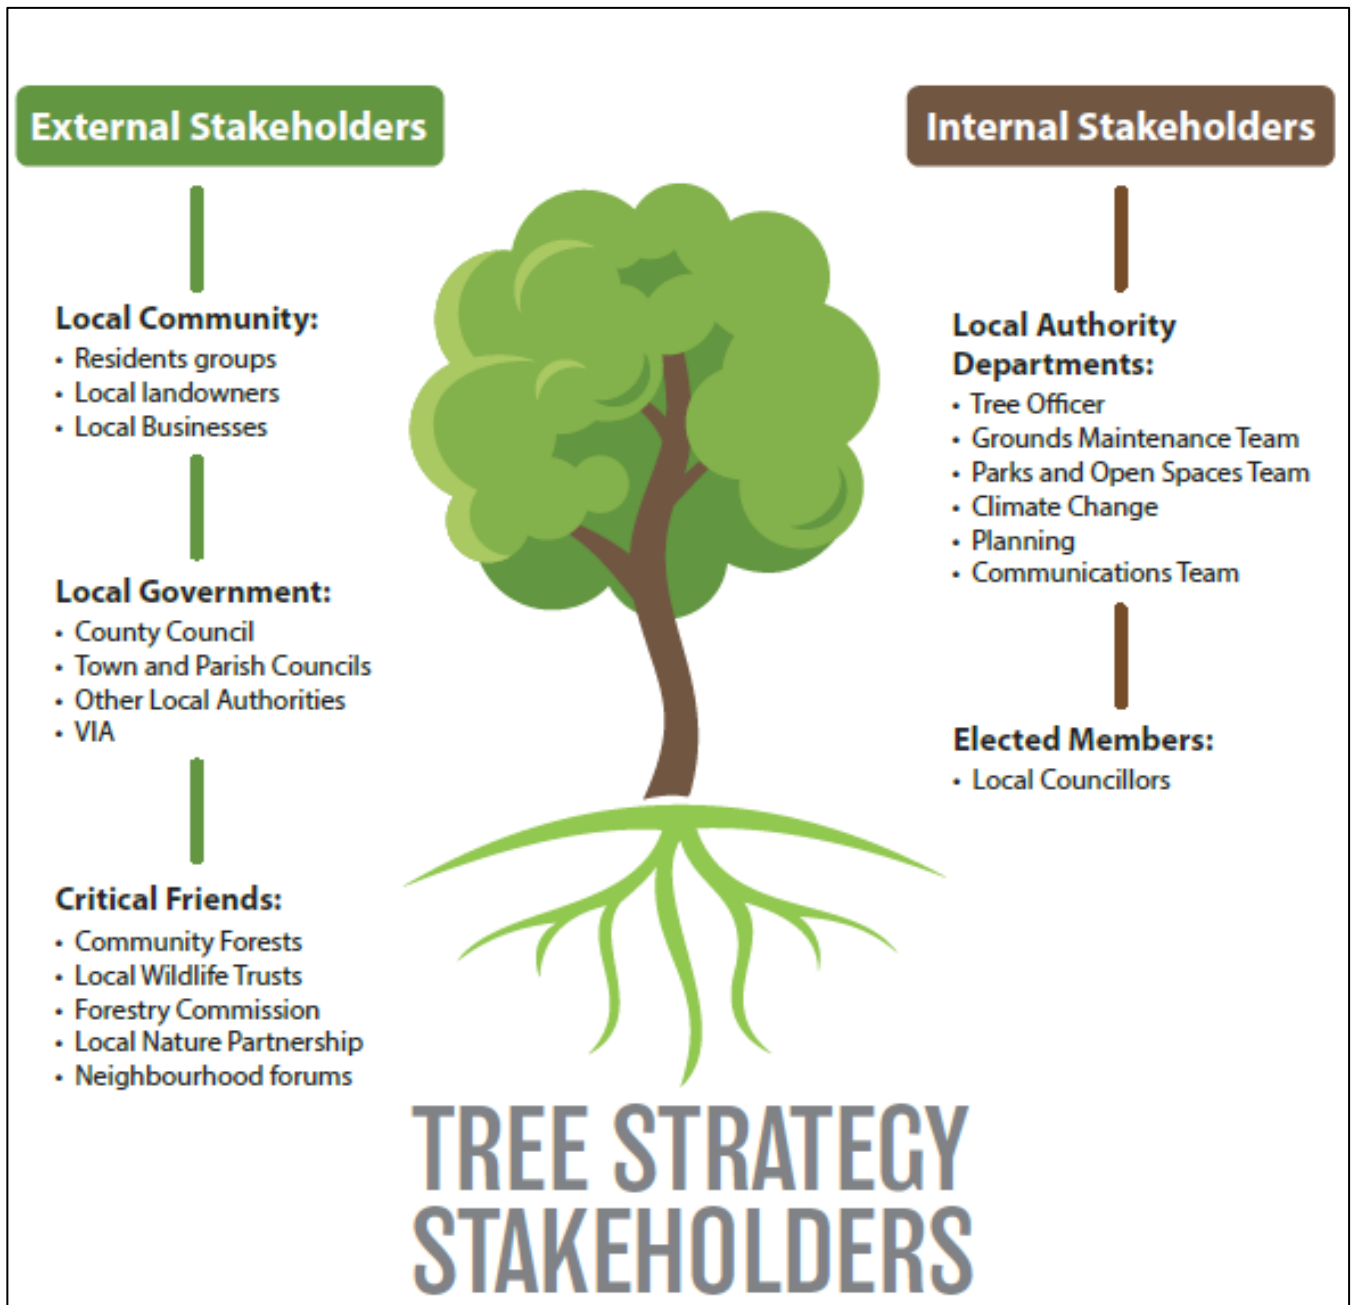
External Stakeholders

Local Community:
- Residents groups
- Local landowners
- Local Businesses

Local Government:
- County Council
- Town and Parish Councils
- Other Local Authorities
- VIA

Critical Friends:
- Community Forests
- Local Wildlife Trusts
- Forestry Commission
- Local Nature Partnership
- Neighbourhood forums

Internal Stakeholders

Local Authority Departments:
- Tree Officer
- Grounds Maintenance Team
- Parks and Open Spaces Team
- Climate Change
- Planning
- Communications Team

Elected Members:
- Local Councillors

TREE STRATEGY STAKEHOLDERS